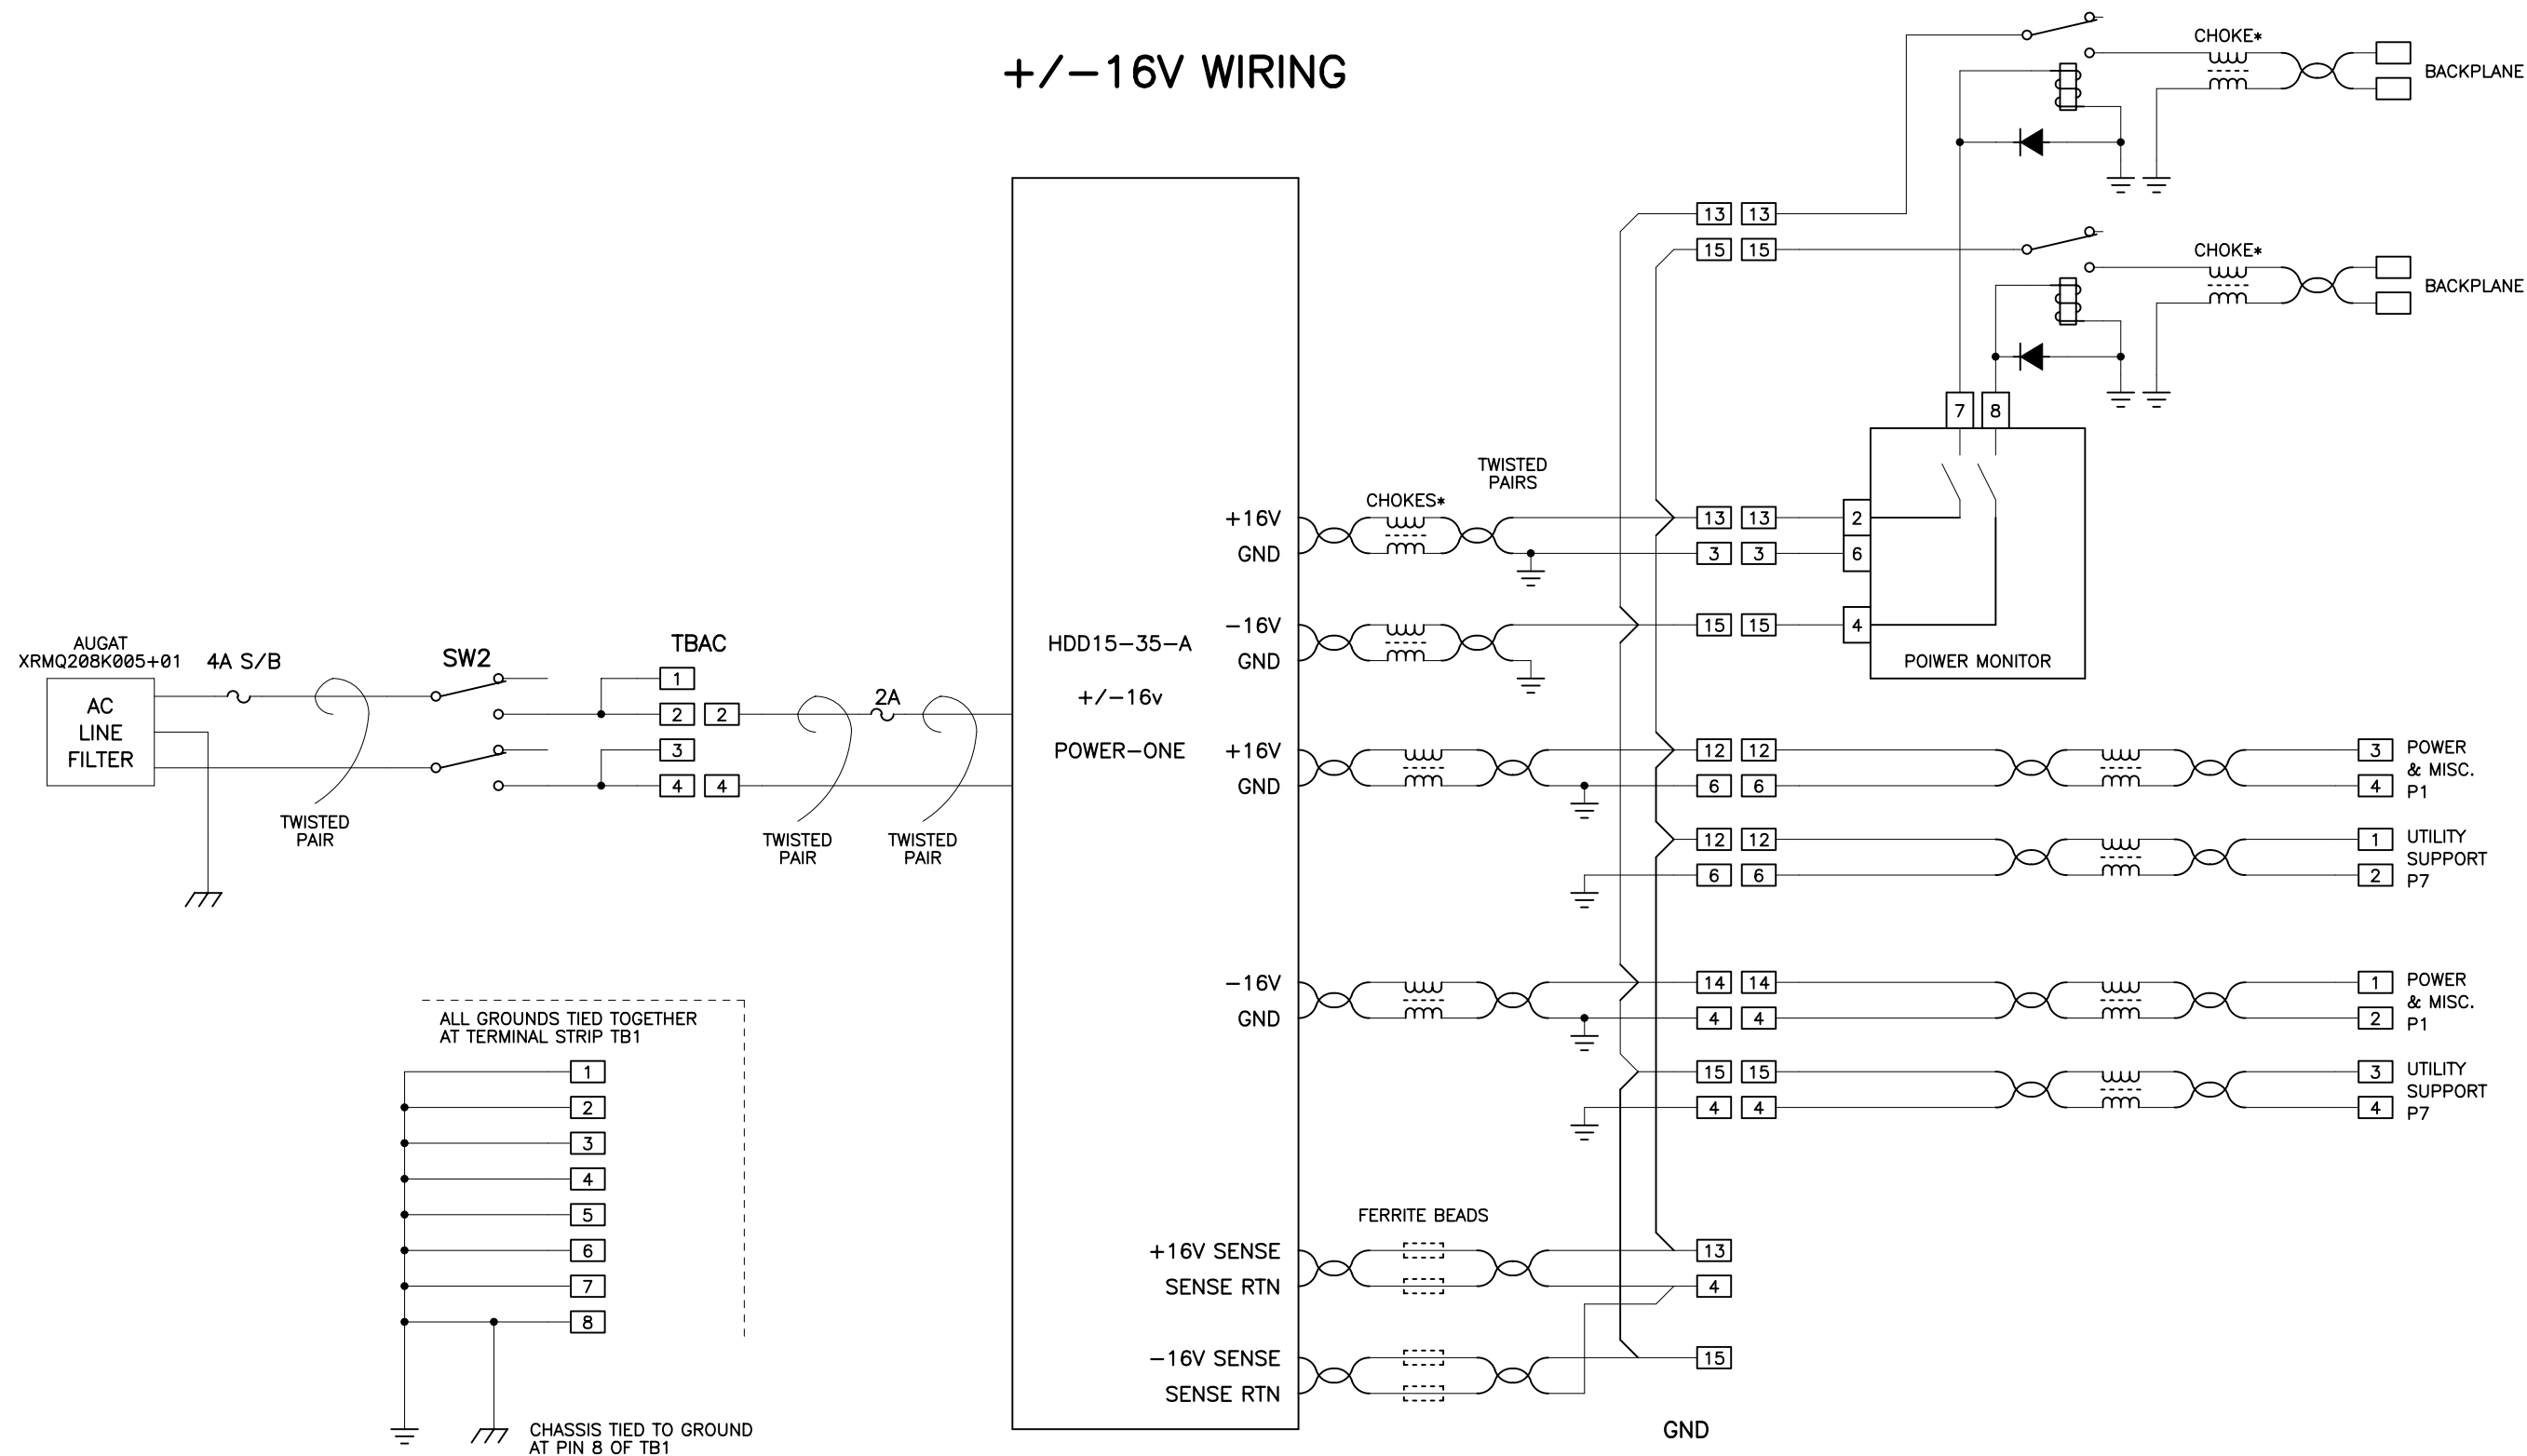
+/−16V WIRING

CHOKE*

BACKPLANE

13 13

15 15

CHOKE*

BACKPLANE

7 8

TWISTED PAIRS

CHOKES*

+16V

GND

13 13

3 3

2

6

−16V

GND

15 15

4

POIWER MONITOR

AUGAT XRMQ208K005+01

4A S/B

AC LINE FILTER

SW2

TBAC

1

2 2

3

4 4

2A

HDD15−35−A

+/−16v

POWER−ONE

TWISTED PAIR

TWISTED PAIR

TWISTED PAIR

+16V

GND

12 12

6 6

3

4

POWER & MISC. P1

12 12

6 6

1

2

UTILITY SUPPORT P7

−16V

GND

14 14

4 4

1

2

POWER & MISC. P1

15 15

4 4

3

4

UTILITY SUPPORT P7

ALL GROUNDS TIED TOGETHER AT TERMINAL STRIP TB1

1

2

3

4

5

6

7

8

FERRITE BEADS

+16V SENSE

SENSE RTN

13

4

−16V SENSE

SENSE RTN

15

CHASSIS TIED TO GROUND AT PIN 8 OF TB1

GND